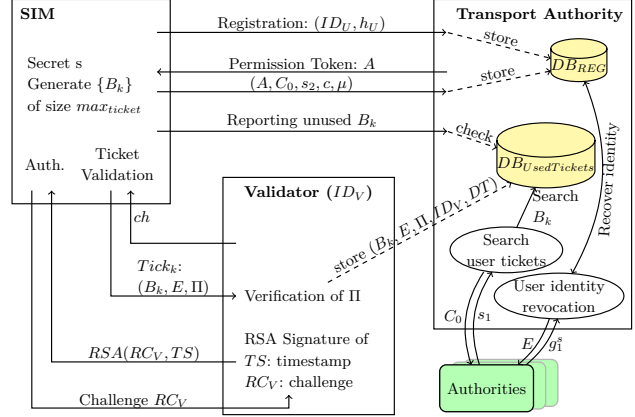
SIM

Secret s
Generate $\{B_k\}$
of size $max_{ticket}$

Auth.

Ticket Validation

Registration: $(ID_U, h_U)$

Permission Token: $A$

$(A, C_0, s_2, c, \mu)$

Reporting unused $B_k$

store

store

check

Transport Authority

$DB_{REG}$

$DB_{UsedTickets}$

Search $B_k$

Recover identity

$ch$

Validator $(ID_V)$

$Tick_k$:
$(B_k, E, \Pi)$

Verification of $\Pi$

store $(B_k, E, \Pi, ID_V, DT)$

Search user tickets

User identity revocation

$C_0$

$s_1$

$E$

$g_1^s$

$RSA(RC_V, TS)$

RSA Signature of
$TS$: timestamp
$RC_V$: challenge

Challenge $RC_V$

Authorities